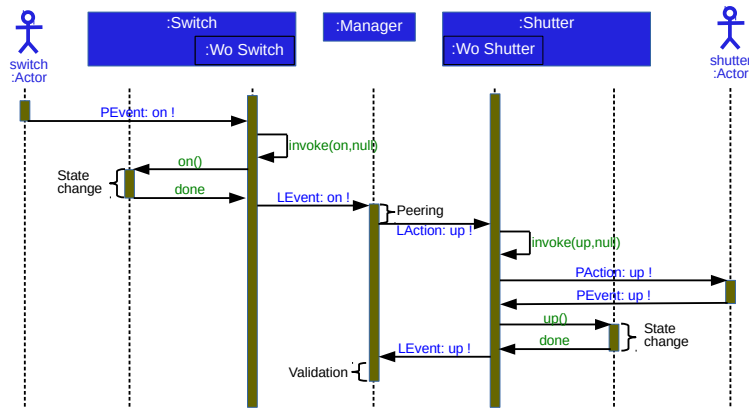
switch
:Actor

:Switch

:Wo Switch

:Manager

:Shutter

:Wo Shutter

shutter
:Actor

PEvent: on !

invoke(on,null)

State change

on()

done

LEvent: on !

Peering

LAction: up !

invoke(up,null)

PAction: up !

PEvent: up !

up()

done

State change

LEvent: up !

Validation